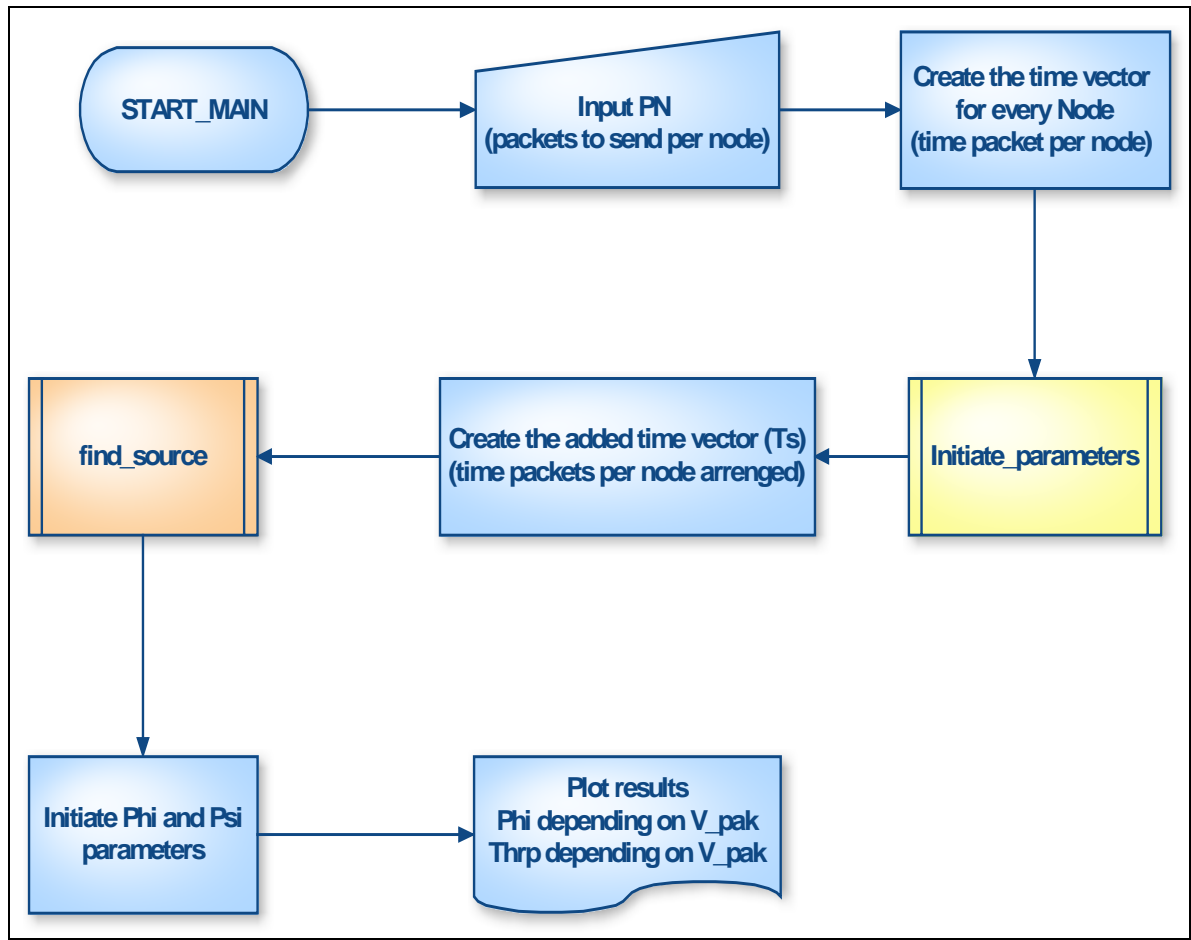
START_MAIN

Input PN
(packets to send per node)

Create the time vector
for every Node
(time packet per node)

Initiate_parameters

Create the added time vector (Ts)
(time packets per node arrenged)

find_source

Initiate Phi and Psi
parameters

Plot results
Phi depending on V_pak
Thrp depending on V_pak